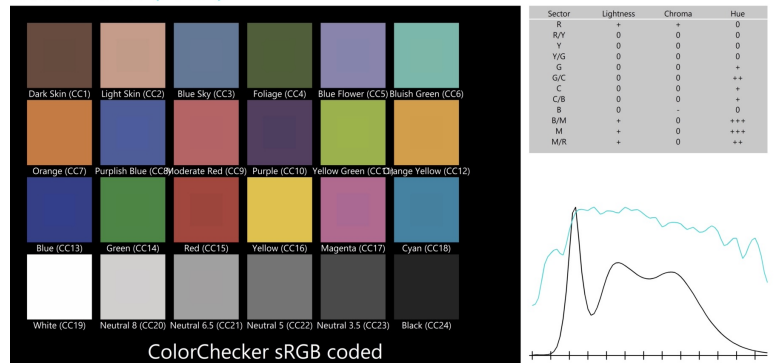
Dark Skin (CC1) Light Skin (CC2) Blue Sky (CC3) Foliage (CC4) Blue Flower (CC5) Bluish Green (CC6)

Orange (CC7) Purplish Blue (CC8) Moderate Red (CC9) Purple (CC10) Yellow Green (CC11) Orange Yellow (CC12)

Blue (CC13) Green (CC14) Red (CC15) Yellow (CC16) Magenta (CC17) Cyan (CC18)

White (CC19) Neutral 8 (CC20) Neutral 6.5 (CC21) Neutral 5 (CC22) Neutral 3.5 (CC23) Black (CC24)

ColorChecker sRGB coded

| Sector | Lightness | Chroma | Hue |
|---|---|---|---|
| R | + | + | 0 |
| R/Y | 0 | 0 | 0 |
| Y | 0 | 0 | 0 |
| Y/G | 0 | 0 | 0 |
| G | 0 | 0 | + |
| G/C | 0 | 0 | ++ |
| C | 0 | 0 | + |
| C/B | 0 | 0 | + |
| B | 0 | - | 0 |
| B/M | + | 0 | +++ |
| M | + | 0 | +++ |
| M/R | + | 0 | ++ |